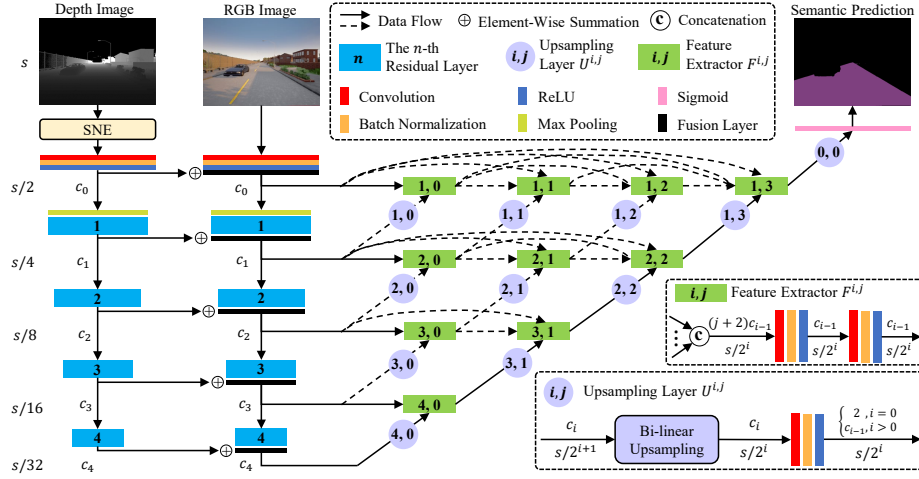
Depth Image

RGB Image

Data Flow

$\oplus$ Element-Wise Summation

c Concatenation

Semantic Prediction

$s$

$n$ The $n$-th Residual Layer

$i,j$ Upsampling Layer $U^{i,j}$

$i,j$ Feature Extractor $F^{i,j}$

Convolution

ReLU

Sigmoid

SNE

Batch Normalization

Max Pooling

Fusion Layer

$s/2$

$c_0$

$c_0$

1, 0

1, 1

1, 2

1, 3

0, 0

1, 0

1, 1

1, 2

1, 3

1

1

$s/4$

$c_1$

$c_1$

2, 0

2, 1

2, 2

2, 0

2, 1

2, 2

2

2

$s/8$

$c_2$

$c_2$

3, 0

3, 1

3, 0

3, 1

$i,j$ Feature Extractor $F^{i,j}$

$(j+2)c_{i-1}$

$s/2^i$

$c_{i-1}$

$s/2^i$

$c_{i-1}$

$s/2^i$

3

3

$s/16$

$c_3$

$c_3$

4, 0

4, 0

$i,j$ Upsampling Layer $U^{i,j}$

4

4

$s/32$

$c_4$

$c_4$

$c_i$

$s/2^{i+1}$

Bi-linear Upsampling

$c_i$

$s/2^i$

$\begin{cases} 2, i=0 \\ c_{i-1}, i>0 \end{cases}$

$s/2^i$